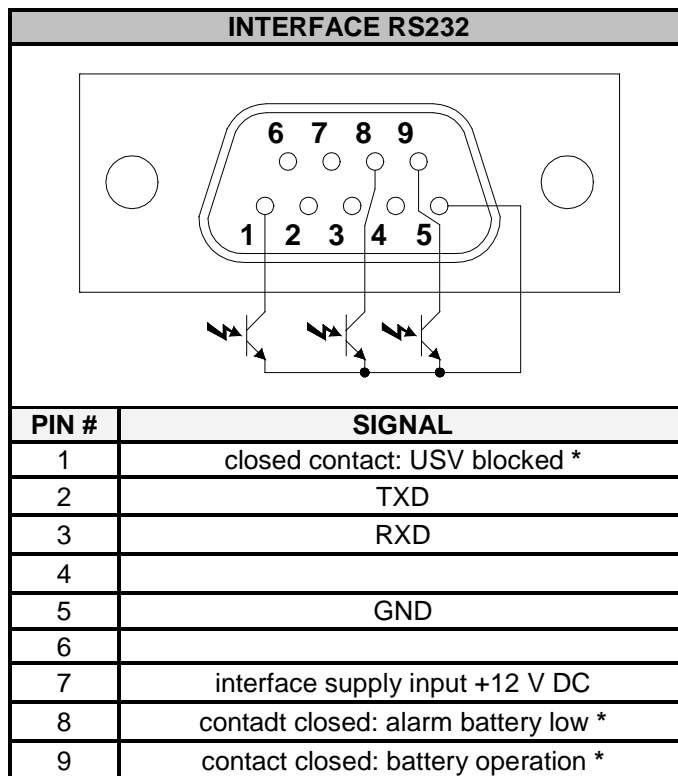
INTERFACE RS232

6 7 8 9

1 2 3 4 5

| PIN # | SIGNAL |
|---|---|
| 1 | closed contact: USV blocked * |
| 2 | TXD |
| 3 | RXD |
| 4 | |
| 5 | GND |
| 6 | |
| 7 | interface supply input +12 V DC |
| 8 | contadt closed: alarm battery low * |
| 9 | contact closed: battery operation * |